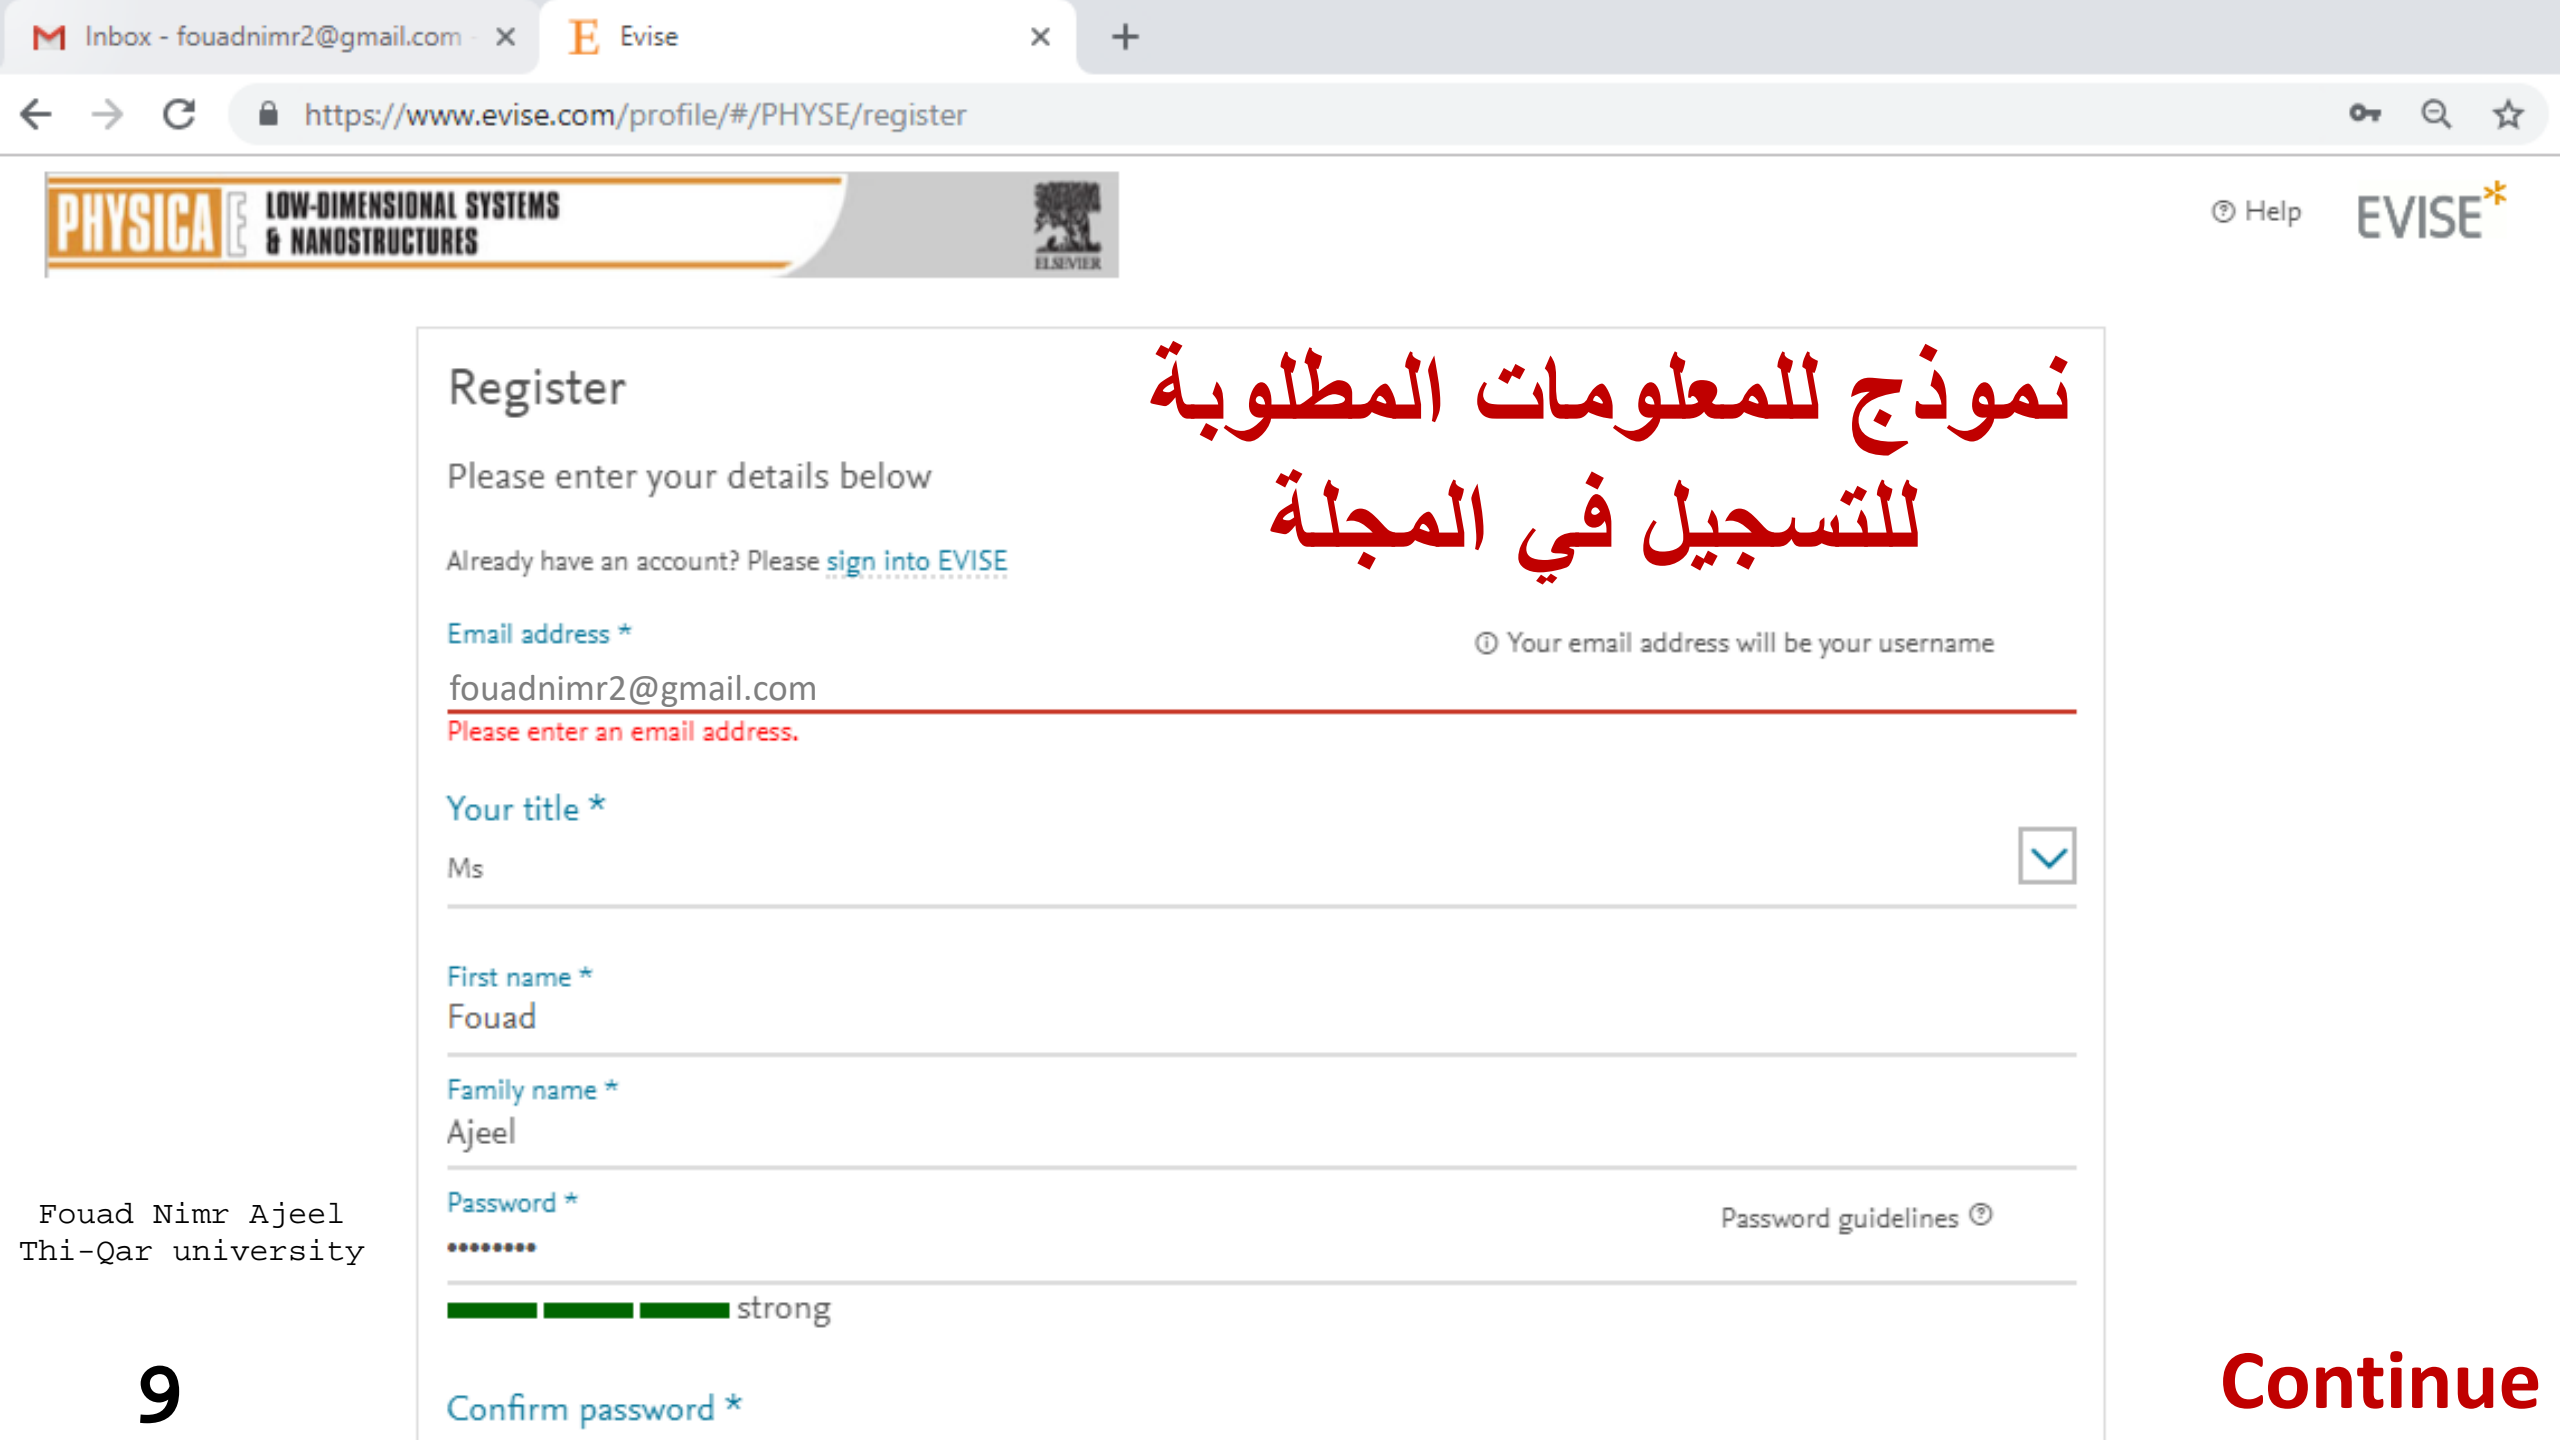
Inbox - fouadnimr2@gmail.com ×
E Evise ×
+

https://www.evise.com/profile/#/PHYSE/register

PHYSICA E LOW-DIMENSIONAL SYSTEMS & NANOSTRUCTURES
ELSEVIER

Help
EVISE

Register

نموذج للمعلومات المطلوبة للتسجيل في المجلة

Please enter your details below

Already have an account? Please sign into EVISE

Email address *
Your email address will be your username
fouadnimr2@gmail.com
Please enter an email address.

Your title *
Ms

First name *
Fouad

Family name *
Ajeel

Password *
Password guidelines
••••••••
strong

Confirm password *

Fouad Nimr Ajeel
Thi-Qar university

9

Continue